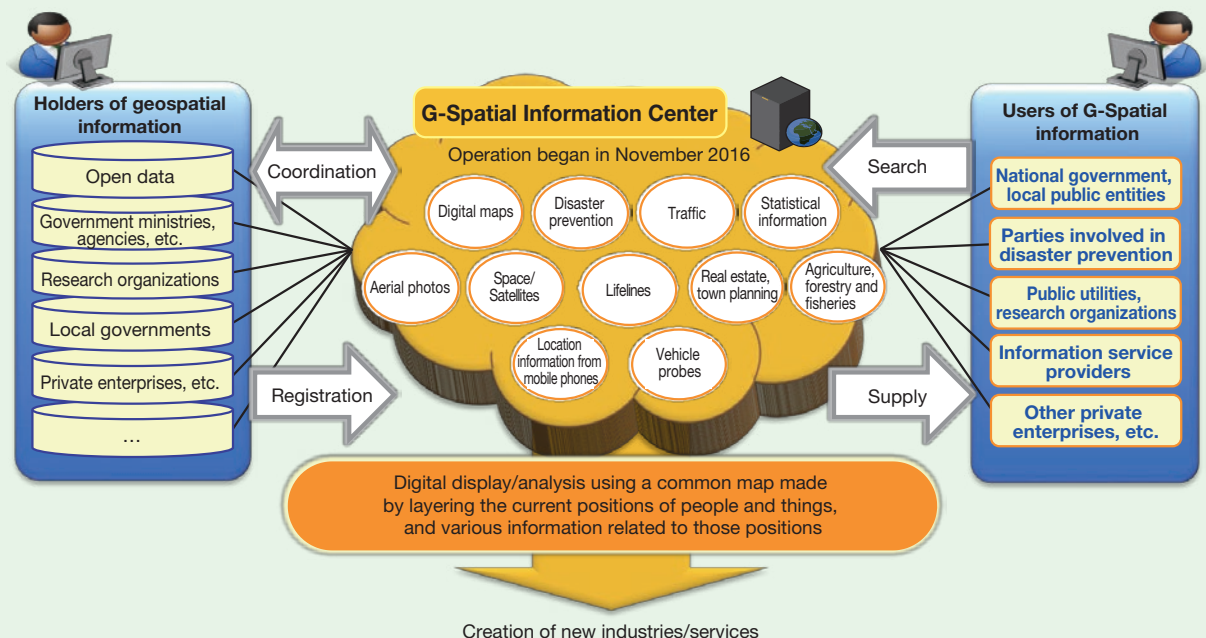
Holders of geospatial information

Open data

Government ministries, agencies, etc.

Research organizations

Local governments

Private enterprises, etc.

...

Coordination

Registration

G-Spatial Information Center

Operation began in November 2016

Digital maps

Disaster prevention

Traffic

Statistical information

Aerial photos

Space/ Satellites

Lifelines

Real estate, town planning

Agriculture, forestry and fisheries

Location information from mobile phones

Vehicle probes

Search

Supply

Users of G-Spatial information

National government, local public entities

Parties involved in disaster prevention

Public utilities, research organizations

Information service providers

Other private enterprises, etc.

Digital display/analysis using a common map made by layering the current positions of people and things, and various information related to those positions

Creation of new industries/services